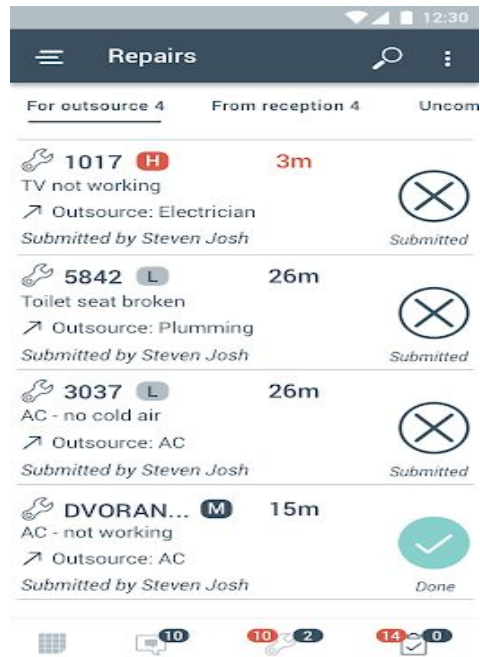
12:30

Repairs

For outsource 4 From reception 4 Uncom

1017 H 3m
TV not working
Outsource: Electrician
Submitted by Steven Josh
Submitted

5842 L 26m
Toilet seat broken
Outsource: Plumming
Submitted by Steven Josh
Submitted

3037 L 26m
AC - no cold air
Outsource: AC
Submitted by Steven Josh
Submitted

DVORAN... M 15m
AC - not working
Outsource: AC
Submitted by Steven Josh
Done

10 10 2 14 0